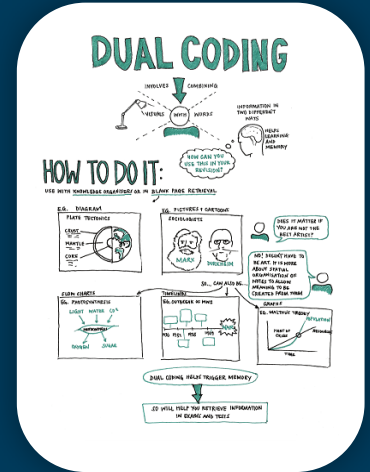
DUAL CODING

INVOLVES

COMBINING

VISUALS

WITH

WORDS

INFORMATION IN TWO DIFFERENT WAYS

HELPS LEARNING AND MEMORY

HOW TO DO IT:

USE WITH KNOWLEDGE ORGANISERS OR IN BLANK PAGE RETRIEVAL

HOW CAN YOU USE THIS IN YOUR REVISION?

EG. DIAGRAM

PLATE TECTONICS

CRUST

MANTLE

CORE

EG. PICTURES + CARTOONS

SOCIOLOGISTS

MARX

DURKHEIM

DOES IT MATTER IF YOU ARE NOT THE BEST ARTIST?

NO! DOESN'T HAVE TO BE ART. IT IS MORE ABOUT SPATIAL ORGANISATION OF NOTES TO ALLOW MEANING TO BE CREATED FROM THEM

SO... CAN ALSO BE...

FLOW CHARTS

EG. PHOTOSYNTHESIS

LIGHT WATER $CO_2$

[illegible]

OXYGEN SUGAR

TIMELINES

EG. OUTBREAK OF WW1

GRAPHS

EG. MALTHUS THEORY

REVOLUTION

POINT OF CRISIS

TIME

DUAL CODING HELPS TRIGGER MEMORY

SO WILL HELP YOU RETRIEVE INFORMATION IN EXAMS AND TESTS